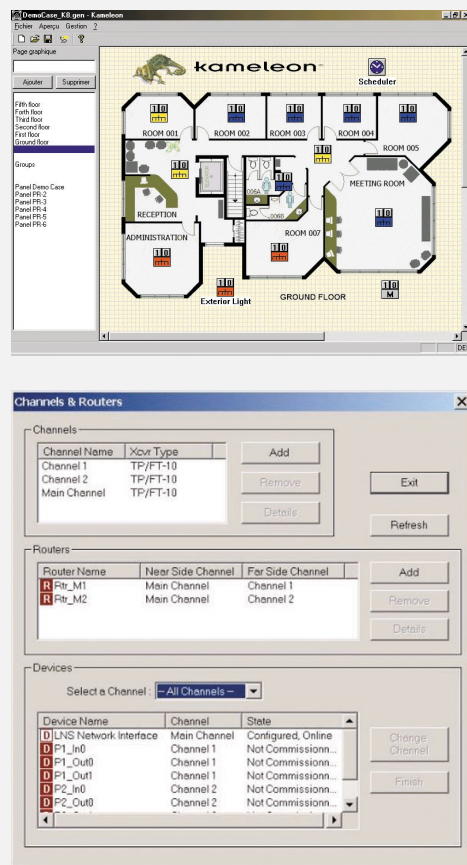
DemoCase_K8.gen - Kameleon

Fichier Apercu Gestion ?

Page graphique

Ajouter Supprimer

Fifth floor
Forth floor
Third floor
Second floor
First floor
Ground floor

Groups

Panel Demo Case
Panel PR-2
Panel PR-3
Panel PR-4
Panel PR-5
Panel PR-6

kameleon

Scheduler

ROOM 001
ROOM 002
ROOM 003
ROOM 004
ROOM 005
MEETING ROOM
RECEPTION
ADMINISTRATION
ROOM 007
Exterior Light
GROUND FLOOR

Channels & Routers

Channels

| Channel Name | Xcvr Type |
|---|---|
| Channel 1 | TP/FT-10 |
| Channel 2 | TP/FT-10 |
| Main Channel | TP/FT-10 |

Add
Remove
Details

Exit
Refresh

Routers

| Router Name | Near Side Channel | Far Side Channel |
|---|---|---|
| Rtr_M1 | Main Channel | Channel 1 |
| Rtr_M2 | Main Channel | Channel 2 |

Add
Remove
Details

Devices

Select a Channel : -- All Channels --

| Device Name | Channel | State |
|---|---|---|
| LNS Network Interface | Main Channel | Configured, Online |
| P1_In0 | Channel 1 | Not Commission... |
| P1_Out0 | Channel 1 | Not Commission... |
| P1_Out1 | Channel 1 | Not Commission... |
| P2_In0 | Channel 2 | Not Commission... |
| P2_Out0 | Channel 2 | Not Commission... |

Change Channel
Finish